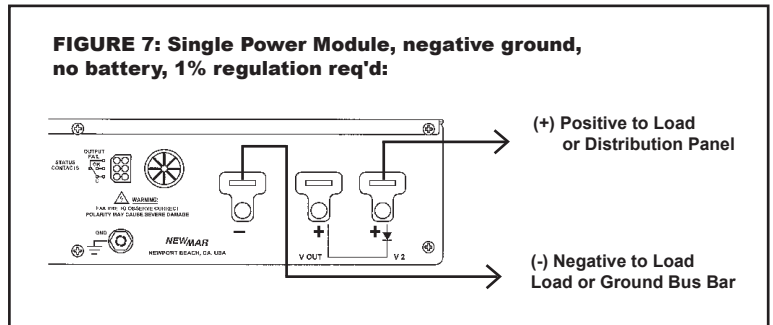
FIGURE 7: Single Power Module, negative ground, no battery, 1% regulation req'd:

(+) Positive to Load or Distribution Panel

STATUS CONTACTS

OUTPUT FAIL

WARNING: FAILURE TO OBSERVE CORRECT POLARITY MAY CAUSE SEVERE DAMAGE

GND

NEWMAR NEWPORT BEACH, CA. USA

−

+

+

V OUT

V 2

(-) Negative to Load Load or Ground Bus Bar